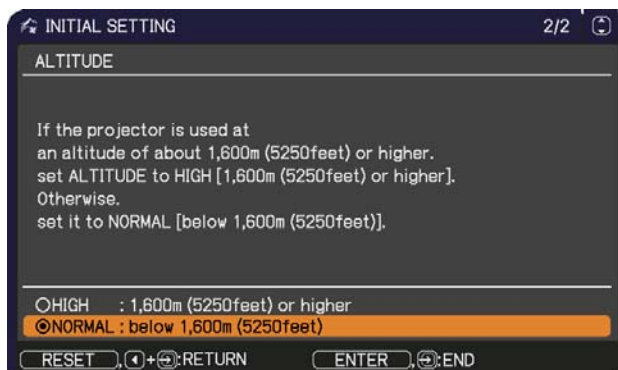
INITIAL SETTING 2/2

ALTITUDE

If the projector is used at an altitude of about 1,600m (5250feet) or higher. set ALTITUDE to HIGH [1,600m (5250feet) or higher]. Otherwise. set it to NORMAL [below 1,600m (5250feet)].

○HIGH : 1,600m (5250feet) or higher
◉NORMAL : below 1,600m (5250feet)

RESET , ◄+⊕:RETURN ENTER , ⊕:END